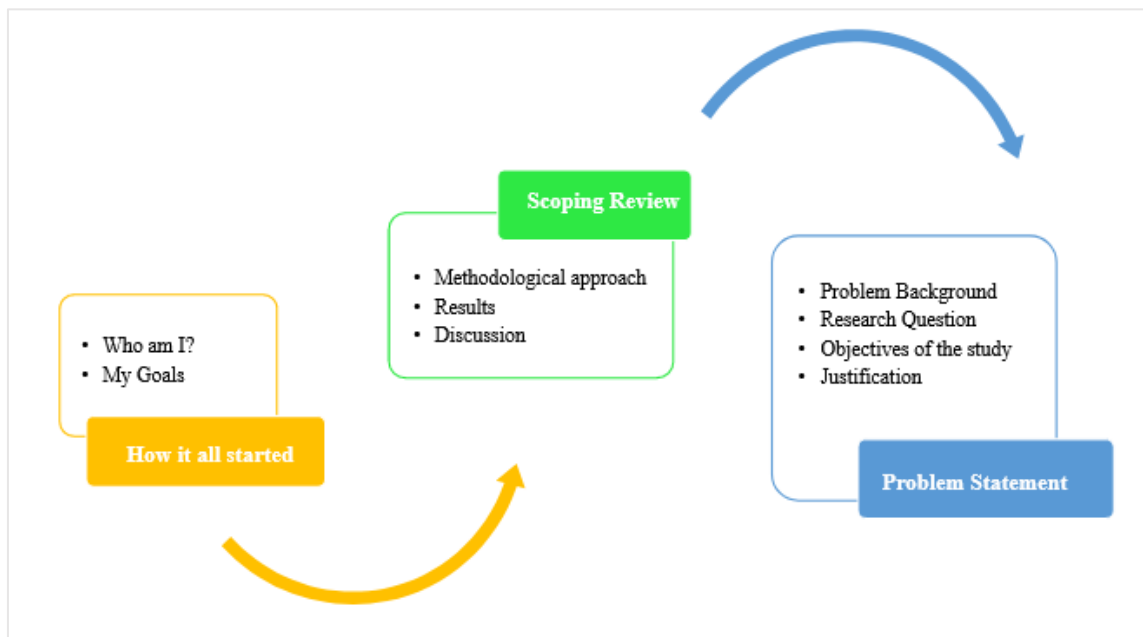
- Who am I?
- My Goals

How it all started

Scoping Review

- Methodological approach
- Results
- Discussion

- Problem Background
- Research Question
- Objectives of the study
- Justification

Problem Statement